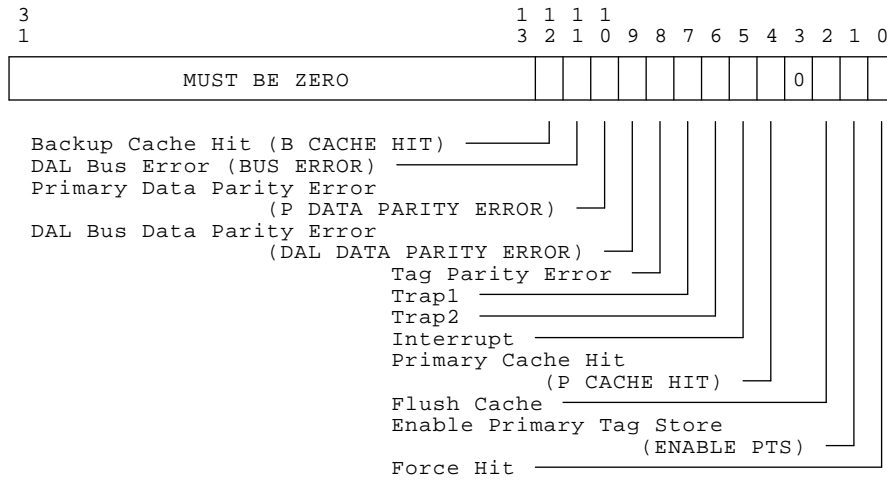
3
1

1 1 1 1
3 2 1 0 9 8 7 6 5 4 3 2 1 0

MUST BE ZERO

0

Backup Cache Hit (B CACHE HIT)
DAL Bus Error (BUS ERROR)
Primary Data Parity Error
(P DATA PARITY ERROR)
DAL Bus Data Parity Error
(DAL DATA PARITY ERROR)
Tag Parity Error
Trap1
Trap2
Interrupt
Primary Cache Hit
(P CACHE HIT)
Flush Cache
Enable Primary Tag Store
(ENABLE PTS)
Force Hit